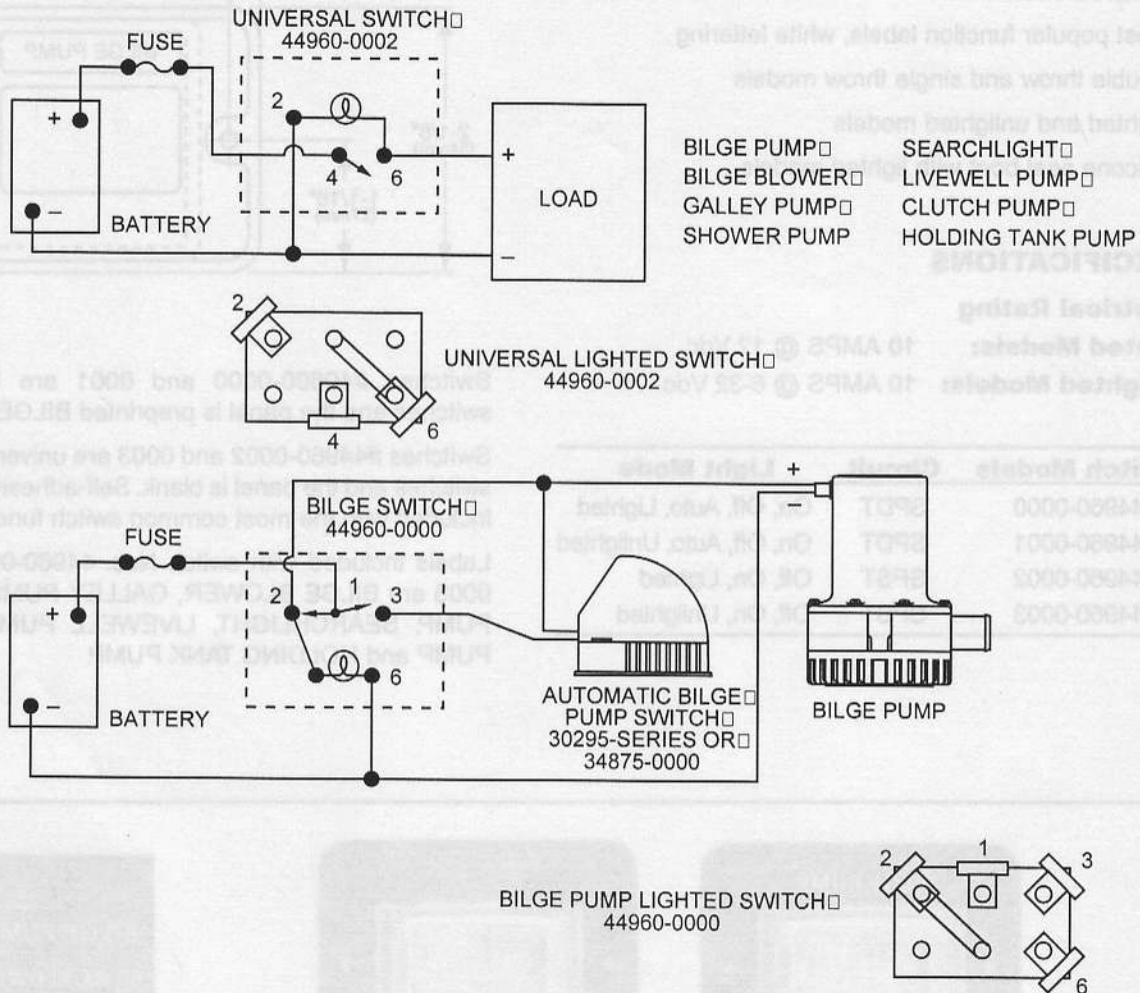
UNIVERSAL SWITCH□
44960-0002

FUSE

+

−

BATTERY

2

4

6

+

LOAD

−

BILGE PUMP□
BILGE BLOWER□
GALLEY PUMP□
SHOWER PUMP

SEARCHLIGHT□
LIVEWELL PUMP□
CLUTCH PUMP□
HOLDING TANK PUMP

2

4

6

UNIVERSAL LIGHTED SWITCH□
44960-0002

+

BILGE SWITCH□
44960-0000

FUSE

+

−

BATTERY

2

1

3

6

AUTOMATIC BILGE□
PUMP SWITCH□
30295-SERIES OR□
34875-0000

BILGE PUMP

BILGE PUMP LIGHTED SWITCH□
44960-0000

2

1

3

6